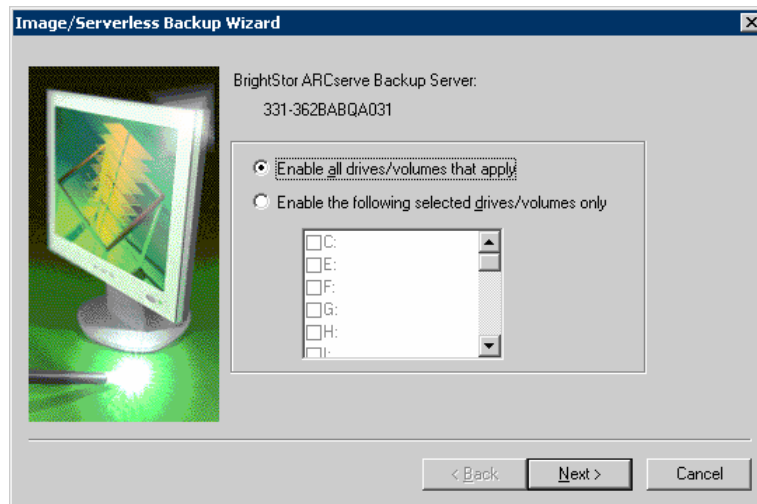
Image/Serverless Backup Wizard

BrightStor ARCserve Backup Server:

331-362BABQA031

Enable all drives/volumes that apply

Enable the following selected drives/volumes only

C:
E:
F:
G:
H:
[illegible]

< Back

Next >

Cancel